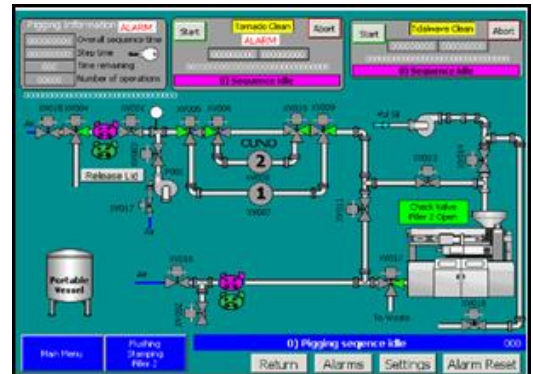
Pigging Information ALARM
Overall sequence time
Step time
Time remaining
Number of operations

Start
Tornado Clean
ALARM
Abort
0) Sequence idle

Start
Tidalwave Clean
Abort
0) Sequence idle

XV018 XV004
XV001
XV005 XV006
XV015 XV009
XV 16
Air
CUNO
2
1
XV007
Release Lid
P001
XV017
XV012
Check Valve Filler 2 Open
Portable Vessel
Air
XV016
To Waste
XV013

Main Menu
Flushing Stamping Filler 2
0) Pigging seqence idle
000
Return
Alarms
Settings
Alarm Reset